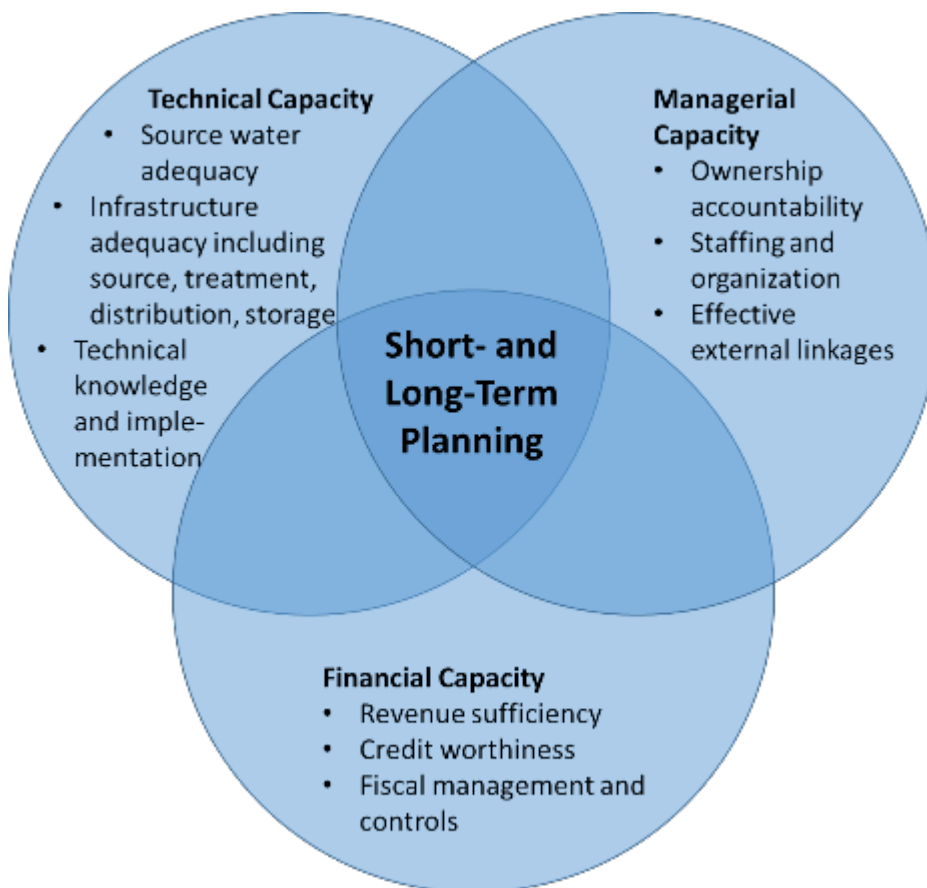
Technical Capacity
- Source water adequacy
- Infrastructure adequacy including source, treatment, distribution, storage
- Technical knowledge and implementation

Managerial Capacity
- Ownership accountability
- Staffing and organization
- Effective external linkages

Short- and Long-Term Planning

Financial Capacity
- Revenue sufficiency
- Credit worthiness
- Fiscal management and controls